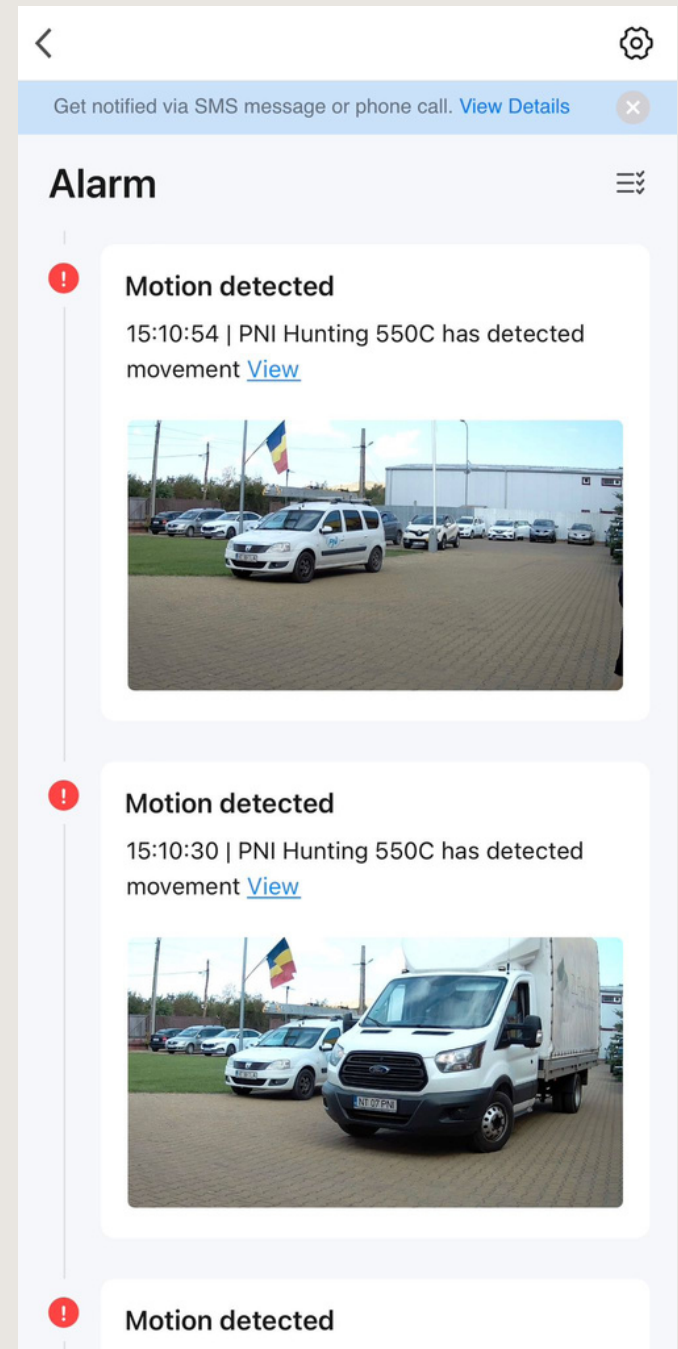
Get notified via SMS message or phone call. View Details

Alarm

Motion detected

15:10:54 | PNI Hunting 550C has detected movement View

Motion detected

15:10:30 | PNI Hunting 550C has detected movement View

NT 02 PNI

Motion detected